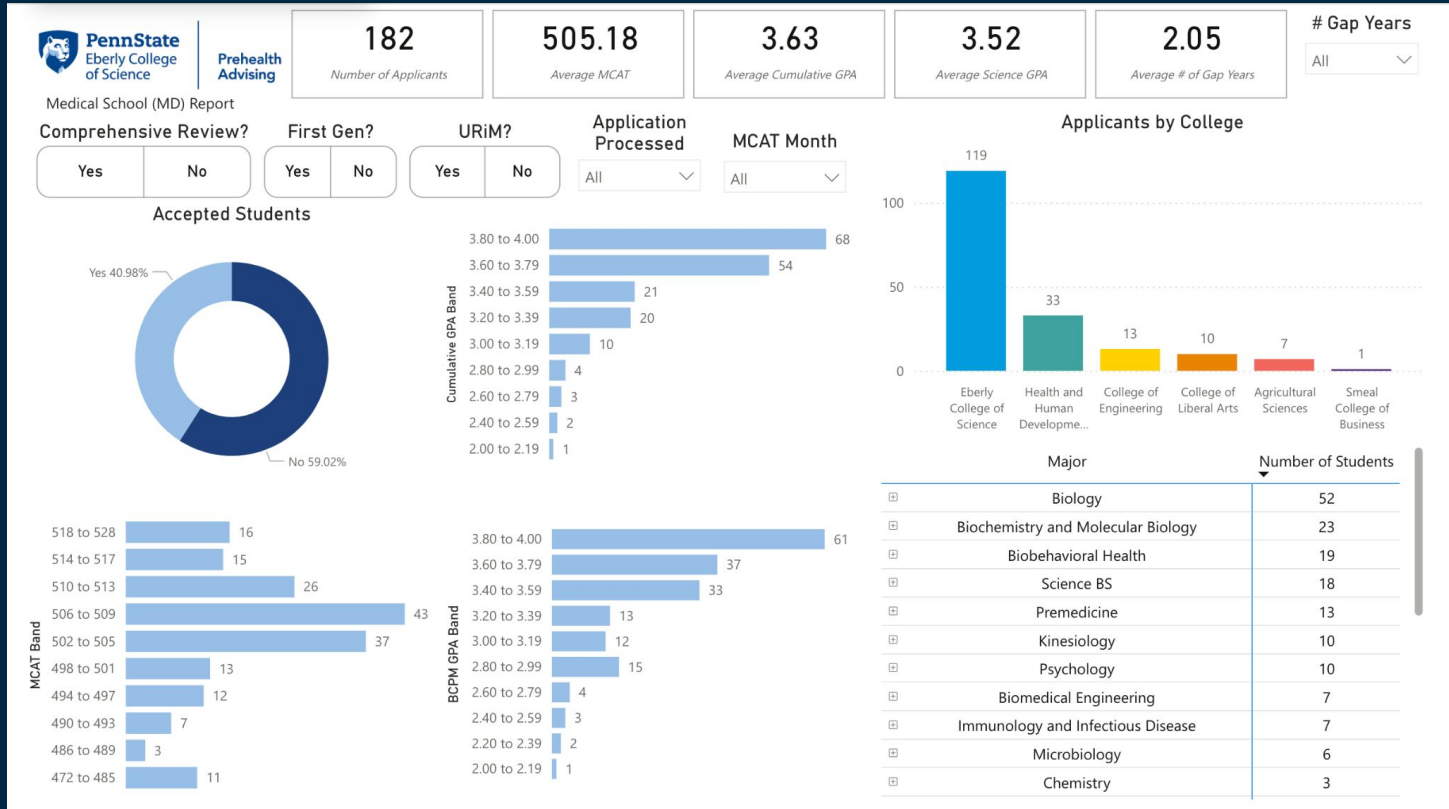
PennState Eberly College of Science | Prehealth Advising

Medical School (MD) Report

182
Number of Applicants

505.18
Average MCAT

3.63
Average Cumulative GPA

3.52
Average Science GPA

2.05
Average # of Gap Years

# Gap Years
All

Comprehensive Review?
Yes | No

First Gen?
Yes | No

URiM?
Yes | No

Application Processed
All

MCAT Month
All

Accepted Students

Yes 40.98%
No 59.02%

Cumulative GPA Band

| Cumulative GPA Band | Count |
|---|---|
| 3.80 to 4.00 | 68 |
| 3.60 to 3.79 | 54 |
| 3.40 to 3.59 | 21 |
| 3.20 to 3.39 | 20 |
| 3.00 to 3.19 | 10 |
| 2.80 to 2.99 | 4 |
| 2.60 to 2.79 | 3 |
| 2.40 to 2.59 | 2 |
| 2.00 to 2.19 | 1 |

Applicants by College

| College | Applicants |
|---|---|
| Eberly College of Science | 119 |
| Health and Human Developme... | 33 |
| College of Engineering | 13 |
| College of Liberal Arts | 10 |
| Agricultural Sciences | 7 |
| Smeal College of Business | 1 |

100
50
0

MCAT Band

| MCAT Band | Count |
|---|---|
| 518 to 528 | 16 |
| 514 to 517 | 15 |
| 510 to 513 | 26 |
| 506 to 509 | 43 |
| 502 to 505 | 37 |
| 498 to 501 | 13 |
| 494 to 497 | 12 |
| 490 to 493 | 7 |
| 486 to 489 | 3 |
| 472 to 485 | 11 |

BCPM GPA Band

| BCPM GPA Band | Count |
|---|---|
| 3.80 to 4.00 | 61 |
| 3.60 to 3.79 | 37 |
| 3.40 to 3.59 | 33 |
| 3.20 to 3.39 | 13 |
| 3.00 to 3.19 | 12 |
| 2.80 to 2.99 | 15 |
| 2.60 to 2.79 | 4 |
| 2.40 to 2.59 | 3 |
| 2.20 to 2.39 | 2 |
| 2.00 to 2.19 | 1 |

| Major | Number of Students |
|---|---|
| Biology | 52 |
| Biochemistry and Molecular Biology | 23 |
| Biobehavioral Health | 19 |
| Science BS | 18 |
| Premedicine | 13 |
| Kinesiology | 10 |
| Psychology | 10 |
| Biomedical Engineering | 7 |
| Immunology and Infectious Disease | 7 |
| Microbiology | 6 |
| Chemistry | 3 |